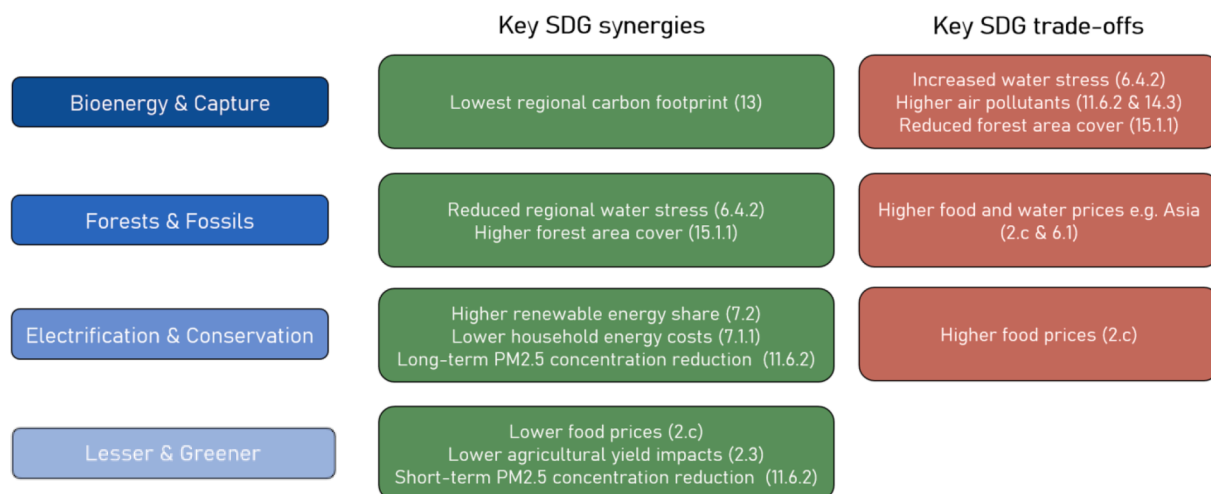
Key SDG synergies

Key SDG trade-offs

Bioenergy & Capture

Lowest regional carbon footprint (13)

Increased water stress (6.4.2)
Higher air pollutants (11.6.2 & 14.3)
Reduced forest area cover (15.1.1)

Forests & Fossils

Reduced regional water stress (6.4.2)
Higher forest area cover (15.1.1)

Higher food and water prices e.g. Asia (2.c & 6.1)

Electrification & Conservation

Higher renewable energy share (7.2)
Lower household energy costs (7.1.1)
Long-term PM2.5 concentration reduction (11.6.2)

Higher food prices (2.c)

Lesser & Greener

Lower food prices (2.c)
Lower agricultural yield impacts (2.3)
Short-term PM2.5 concentration reduction (11.6.2)